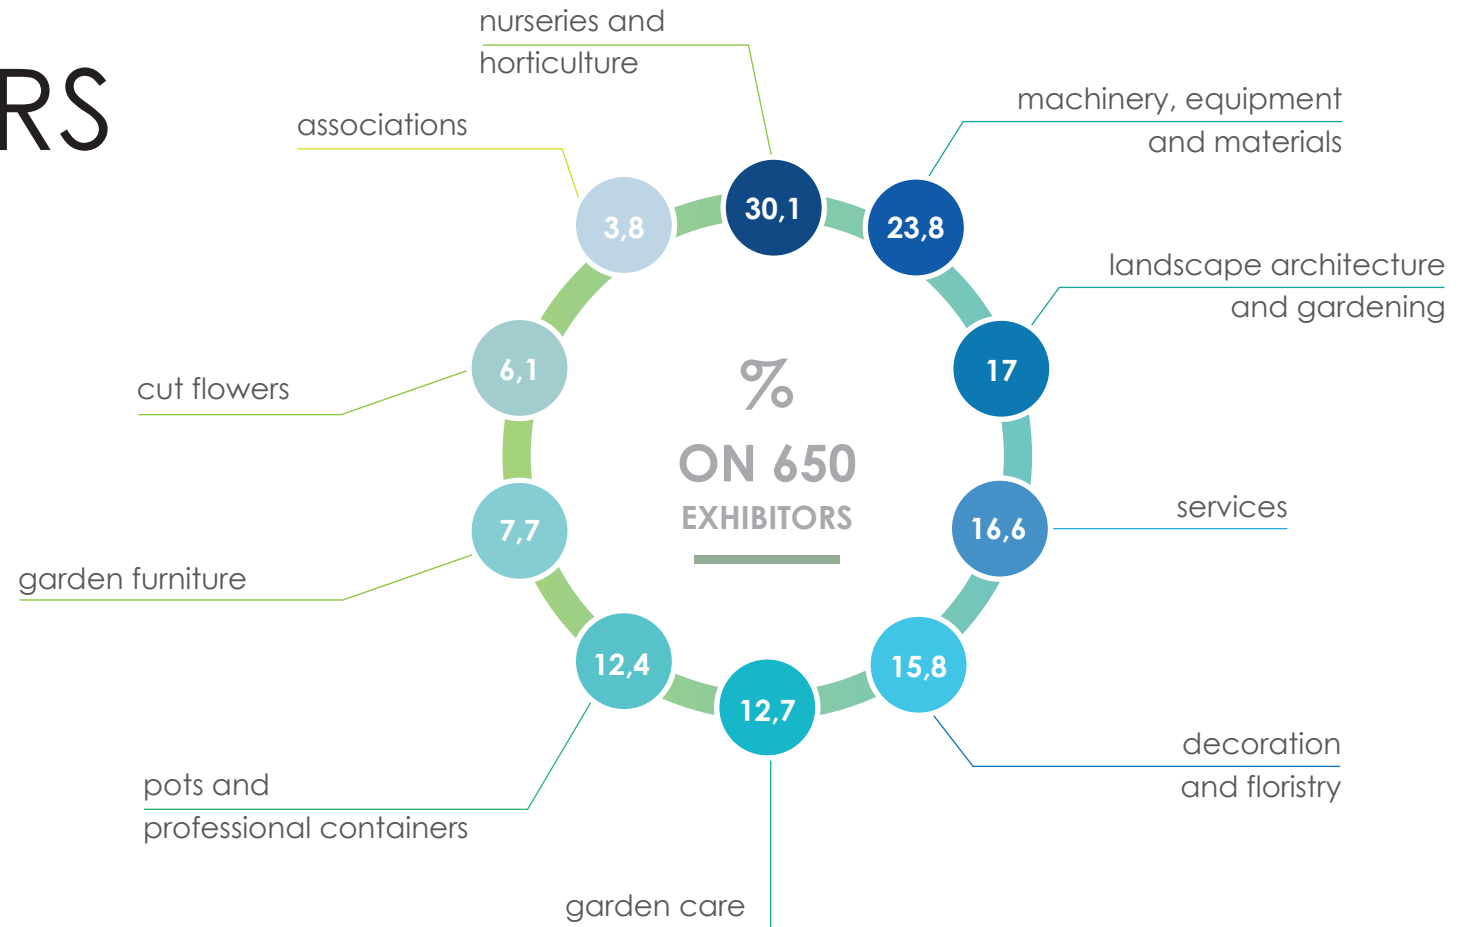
RS

nurseries and horticulture

30,1

machinery, equipment and materials

23,8

associations

3,8

landscape architecture and gardening

17

cut flowers

6,1

%

ON 650

EXHIBITORS

services

16,6

garden furniture

7,7

12,4

15,8

12,7

decoration and floristry

pots and professional containers

garden care